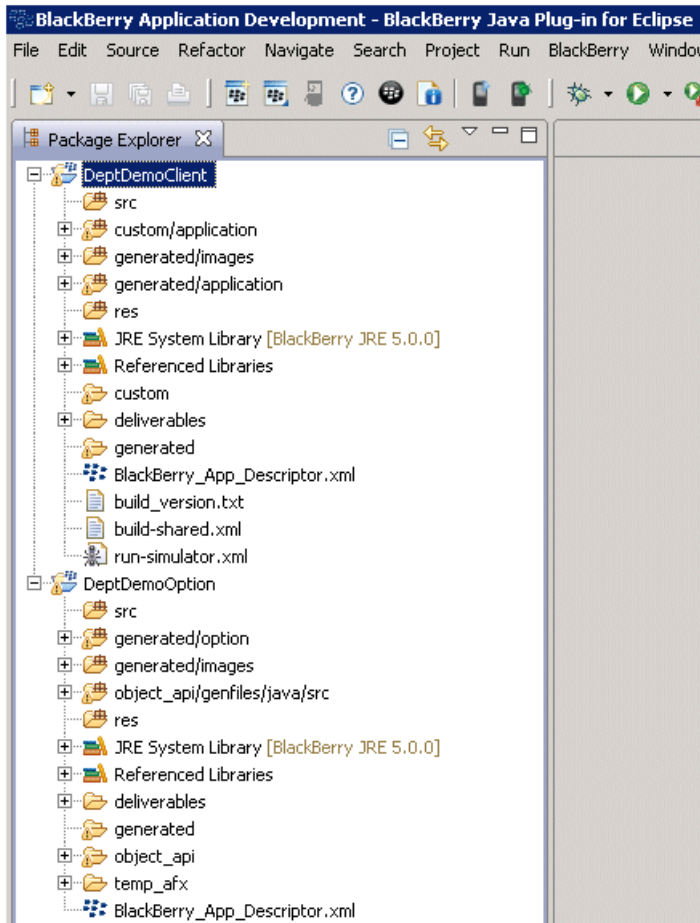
BlackBerry Application Development - BlackBerry Java Plug-in for Eclipse

File Edit Source Refactor Navigate Search Project Run BlackBerry Window

Package Explorer

DeptDemoClient
src
custom/application
generated/images
generated/application
res
JRE System Library [BlackBerry JRE 5.0.0]
Referenced Libraries
custom
deliverables
generated
BlackBerry_App_Descriptor.xml
build_version.txt
build-shared.xml
run-simulator.xml
DeptDemoOption
src
generated/option
generated/images
object_api/genfiles/java/src
res
JRE System Library [BlackBerry JRE 5.0.0]
Referenced Libraries
deliverables
generated
object_api
temp_afx
BlackBerry_App_Descriptor.xml